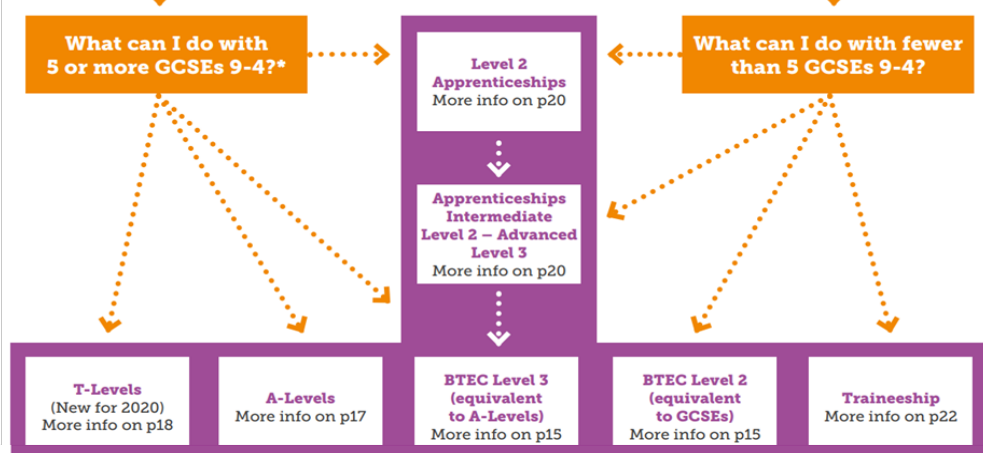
What can I do with 5 or more GCSEs 9-4?*

Level 2 Apprenticeships
More info on p20

What can I do with fewer than 5 GCSEs 9-4?

Apprenticeships Intermediate Level 2 – Advanced Level 3
More info on p20

T-Levels
(New for 2020)
More info on p18

A-Levels
More info on p17

BTEC Level 3 (equivalent to A-Levels)
More info on p15

BTEC Level 2 (equivalent to GCSEs)
More info on p15

Traineeship
More info on p22